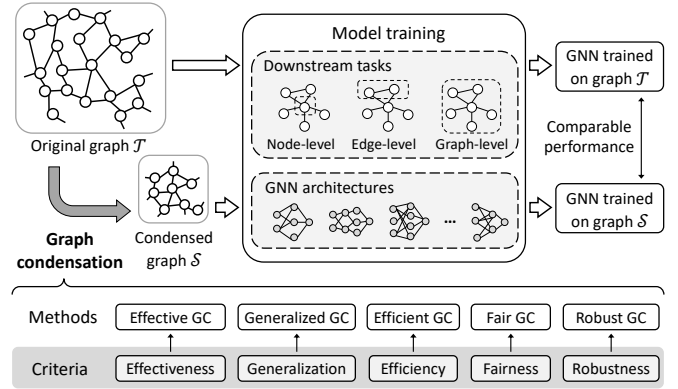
Original graph $\mathcal{T}$

Graph condensation

Condensed graph $\mathcal{S}$

Model training

Downstream tasks

Node-level

Edge-level

Graph-level

GNN architectures

...

GNN trained on graph $\mathcal{T}$

Comparable performance

GNN trained on graph $\mathcal{S}$

Methods

Effective GC

Generalized GC

Efficient GC

Fair GC

Robust GC

Criteria

Effectiveness

Generalization

Efficiency

Fairness

Robustness